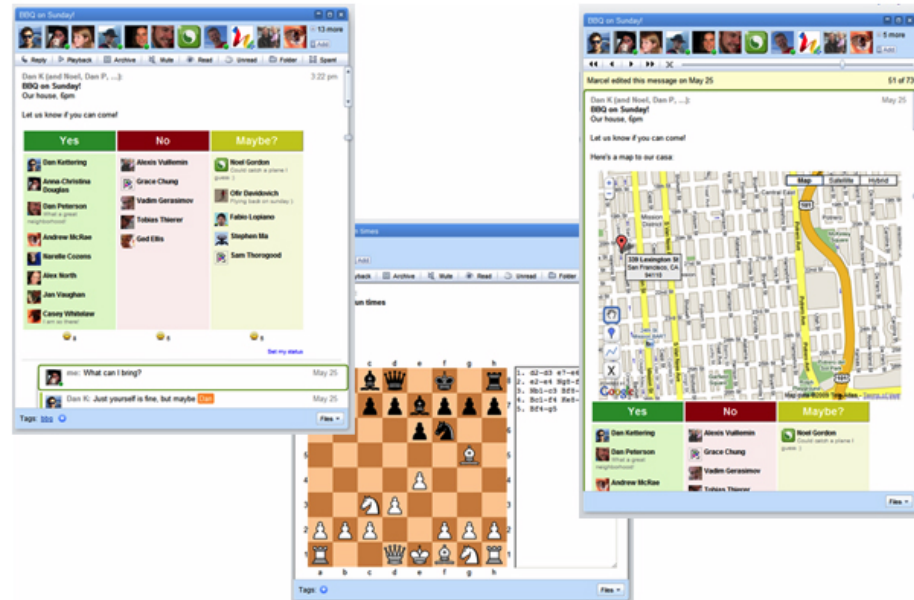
BBQ on Sunday!

13 more

Add

Reply | Playback | Archive | Mute | Read | Unread | Folder | Spam

Dan K (and Noel, Dan P, ...): 3:22 pm
BBQ on Sunday!
Our house, 6pm

Let us know if you can come!

| Yes | No | Maybe? |
|---|---|---|
| Dan Kettering | Alexis Vuillemin | Noel Gordon Could catch a plane I guess :) |
| Anna-Christina Douglas | Grace Chung | Ofir Davidovich Flying back on sunday :) |
| Dan Peterson What a great neighborhood! | Vadim Gerasimov | Fabio Lopiano |
| Andrew McRae | Tobias Thierer | Stephen Ma |
| Narelle Cozens | Ged Ellis | Sam Thorogood |
| Alex North | | |
| Jon Vaughan | | |
| Casey Whitelaw I am so there! | | |

8 | 6 | 6

Set my status

me: What can I bring? May 25

Dan K: Just yourself is fine, but maybe Dan May 25

Tags: bbq

Files

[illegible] times

Add

Playback | Archive | Mute | Read | Unread | Folder

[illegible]un times

c d e f g h

1. d2-d3 e7-e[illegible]
2. e2-e4 Ng8-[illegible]
3. Nb1-c3 Bf8-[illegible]
4. Bc1-f4 Ke8-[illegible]
5. Bf4-g5

8 7 6 5 4 3 2 1

a b c d e f g h

Tags:

Files

BBQ on Sunday!

5 more

Add

Marcel edited this message on May 25 51 of 73

Dan K (and Noel, Dan P, ...): May 25
BBQ on Sunday!
Our house, 6pm

Let us know if you can come!

Here's a map to our casa:

Map | Satellite | Hybrid

339 Lexington St
San Francisco, CA
94110

Mission District

101

Google

Terms of Use

| Yes | No | Maybe? |
|---|---|---|
| Dan Kettering | Alexis Vuillemin | Noel Gordon Could catch a plane I guess :) |
| Dan Peterson What a great neighborhood! | Grace Chung | |
| Andrew McRae | Vadim Gerasimov | |
| | Tobias Thierer | |

Files